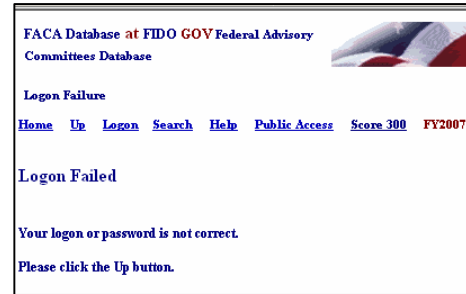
FACA Database at FIDO GOV Federal Advisory Committees Database

Logon Failure

Home Up Logon Search Help Public Access Score 300 FY2007

Logon Failed

Your logon or password is not correct.

Please click the Up button.